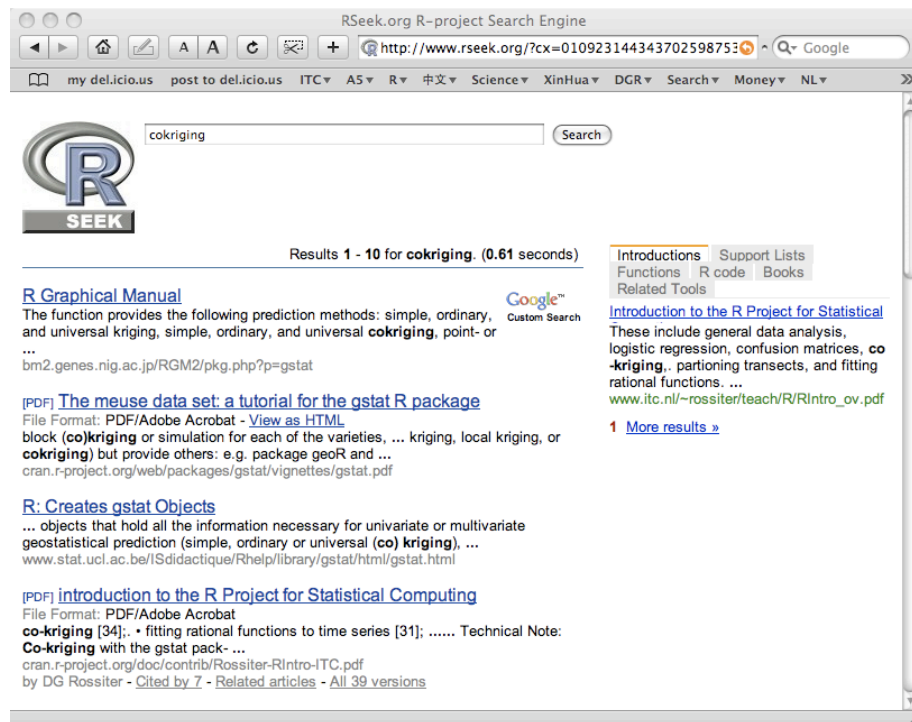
RSeek.org R-project Search Engine

A A

http://www.rseek.org/?cx=010923144343702598753

Q- Google

my del.icio.us post to del.icio.us ITC▾ AS▾ R▾ 中文▾ Science▾ XinHua▾ DGR▾ Search▾ Money▾ NL▾

R SEEK

cokriging

Search

Results **1** - **10** for **cokriging**. (**0.61** seconds)

Introductions Support Lists Functions R code Books Related Tools

Introduction to the R Project for Statistical

These include general data analysis, logistic regression, confusion matrices, **co -kriging**,. partioning transects, and fitting rational functions. **...**

www.itc.nl/~rossiter/teach/R/RIntro_ov.pdf

1 More results »

Google™ Custom Search

R Graphical Manual

The function provides the following prediction methods: simple, ordinary, and universal kriging, simple, ordinary, and universal **cokriging**, point- or **...**

bm2.genes.nig.ac.jp/RGM2/pkg.php?p=gstat

[PDF] The meuse data set: a tutorial for the gstat R package

File Format: PDF/Adobe Acrobat - View as HTML

block (**co**)**kriging** or simulation for each of the varieties, **...** kriging, local kriging, or **cokriging**) but provide others: e.g. package geoR and **...**

cran.r-project.org/web/packages/gstat/vignettes/gstat.pdf

R: Creates gstat Objects

**...** objects that hold all the information necessary for univariate or multivariate geostatistical prediction (simple, ordinary or universal (**co**) **kriging**), **...**

www.stat.ucl.ac.be/ISdidactique/Rhelp/library/gstat/html/gstat.html

[PDF] introduction to the R Project for Statistical Computing

File Format: PDF/Adobe Acrobat

**co-kriging** [34];. • fitting rational functions to time series [31]; ...... Technical Note: **Co-kriging** with the gstat pack- **...**

cran.r-project.org/doc/contrib/Rossiter-RIntro-ITC.pdf

by DG Rossiter - Cited by 7 - Related articles - All 39 versions